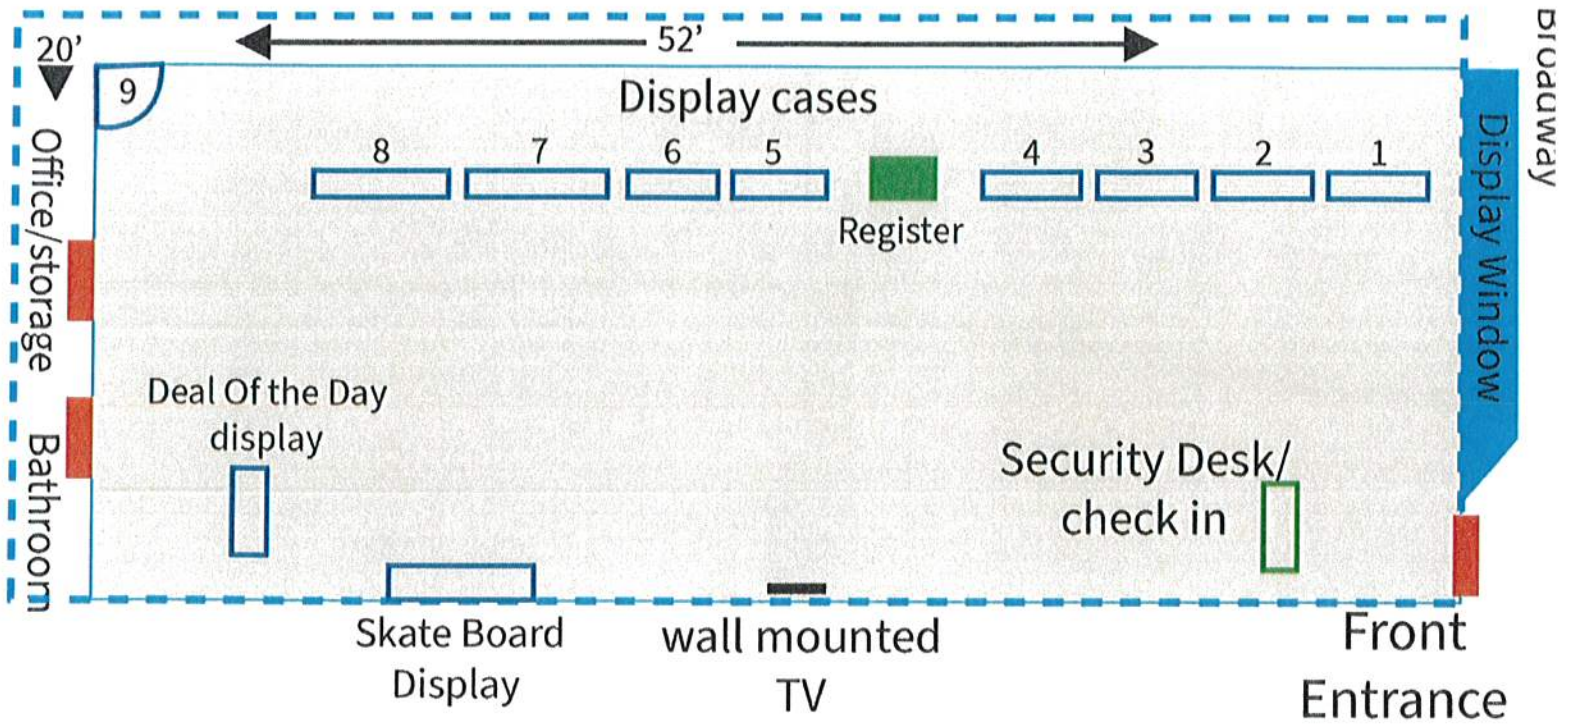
20'

52'

9

Display cases

8 7 6 5 4 3 2 1

Register

Broadway

Display Window

Office/storage

Bathroom

Deal Of the Day display

Security Desk/ check in

Skate Board Display

wall mounted TV

Front Entrance